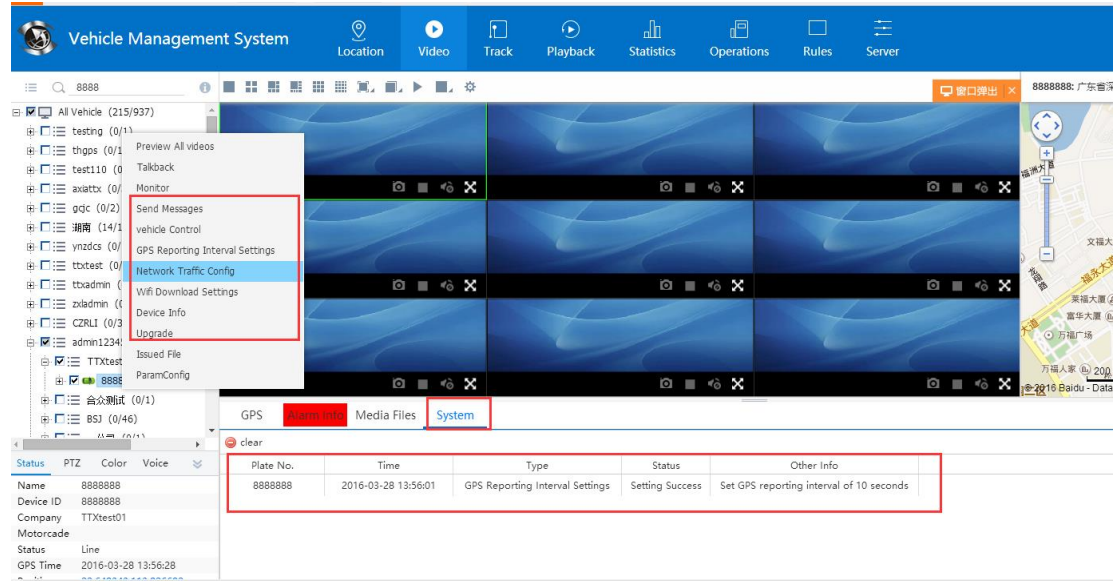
Vehicle Management System

Location Video Track Playback Statistics Operations Rules Server

8888

窗口弹出 ×

8888888: 广东省深

All Vehicle (215/937)
testing (0/1)
thgps (0/1
test110 (0
axiattx (0/
gcjc (0/2)
湖南 (14/1
ynzdcs (0/
ttxtest (0/
ttxadmin (
zxadmin (0
CZRLI (0/3
admin12345
TTXtest
8888
合众测试 (0/1)
BSJ (0/46)
公司 (0/1)

Preview All videos
Talkback
Monitor
Send Messages
vehicle Control
GPS Reporting Interval Settings
Network Traffic Config
Wifi Download Settings
Device Info
Upgrade
Issued File
ParamConfig

Status PTZ Color Voice

| | |
|---|---|
| Name | 8888888 |
| Device ID | 8888888 |
| Company | TTXtest01 |
| Motorcade | |
| Status | Line |
| GPS Time | 2016-03-28 13:56:28 |

GPS Alarm Info Media Files System

clear

| Plate No. | Time | Type | Status | Other Info |
|---|---|---|---|---|
| 8888888 | 2016-03-28 13:56:01 | GPS Reporting Interval Settings | Setting Success | Set GPS reporting interval of 10 seconds |

福洲大道
文福大
福永大道
莱福大厦
富华大厦
万福广场
万福人家
200
© 2016 Baidu - Data